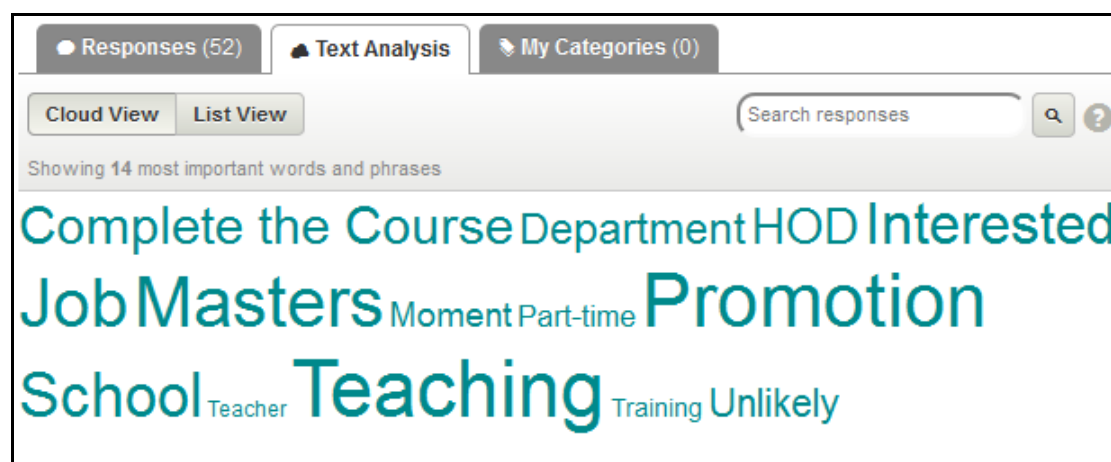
Responses (52) Text Analysis My Categories (0)

Cloud View List View

Search responses

Showing 14 most important words and phrases

Complete the Course Department HOD Interested Job Masters Moment Part-time Promotion School Teacher Teaching Training Unlikely